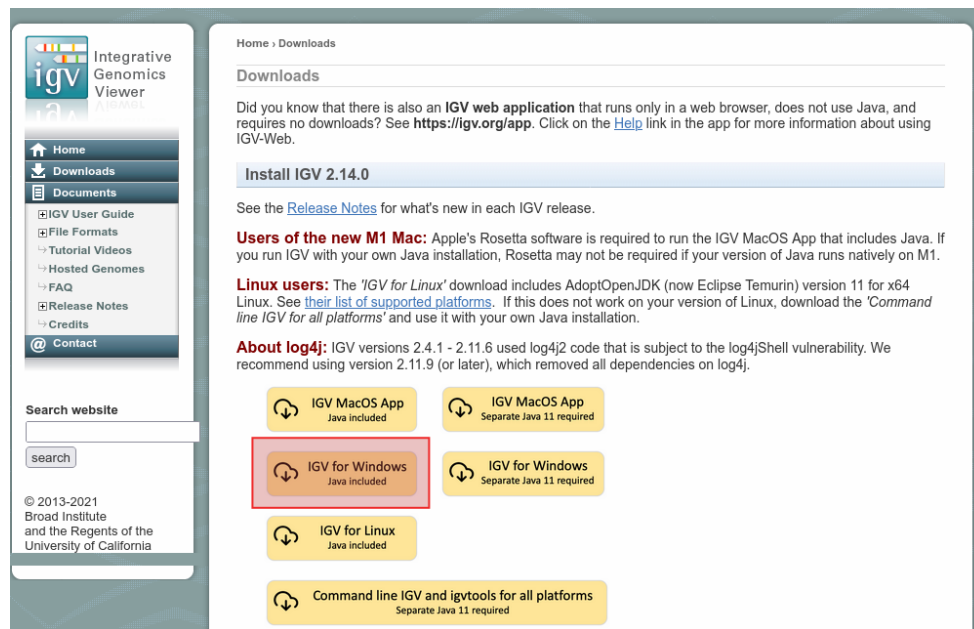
igv Integrative Genomics Viewer

Home
Downloads
Documents
IGV User Guide
File Formats
Tutorial Videos
Hosted Genomes
FAQ
Release Notes
Credits
Contact

Search website

search

© 2013-2021
Broad Institute
and the Regents of the
University of California

Home › Downloads

Downloads

Did you know that there is also an **IGV web application** that runs only in a web browser, does not use Java, and requires no downloads? See **https://igv.org/app**. Click on the Help link in the app for more information about using IGV-Web.

Install IGV 2.14.0

See the Release Notes for what's new in each IGV release.

**Users of the new M1 Mac:** Apple's Rosetta software is required to run the IGV MacOS App that includes Java. If you run IGV with your own Java installation, Rosetta may not be required if your version of Java runs natively on M1.

**Linux users:** The *'IGV for Linux'* download includes AdoptOpenJDK (now Eclipse Temurin) version 11 for x64 Linux. See their list of supported platforms. If this does not work on your version of Linux, download the *'Command line IGV for all platforms'* and use it with your own Java installation.

**About log4j:** IGV versions 2.4.1 - 2.11.6 used log4j2 code that is subject to the log4jShell vulnerability. We recommend using version 2.11.9 (or later), which removed all dependencies on log4j.

IGV MacOS App
Java included

IGV MacOS App
Separate Java 11 required

IGV for Windows
Java included

IGV for Windows
Separate Java 11 required

IGV for Linux
Java included

Command line IGV and igvtools for all platforms
Separate Java 11 required